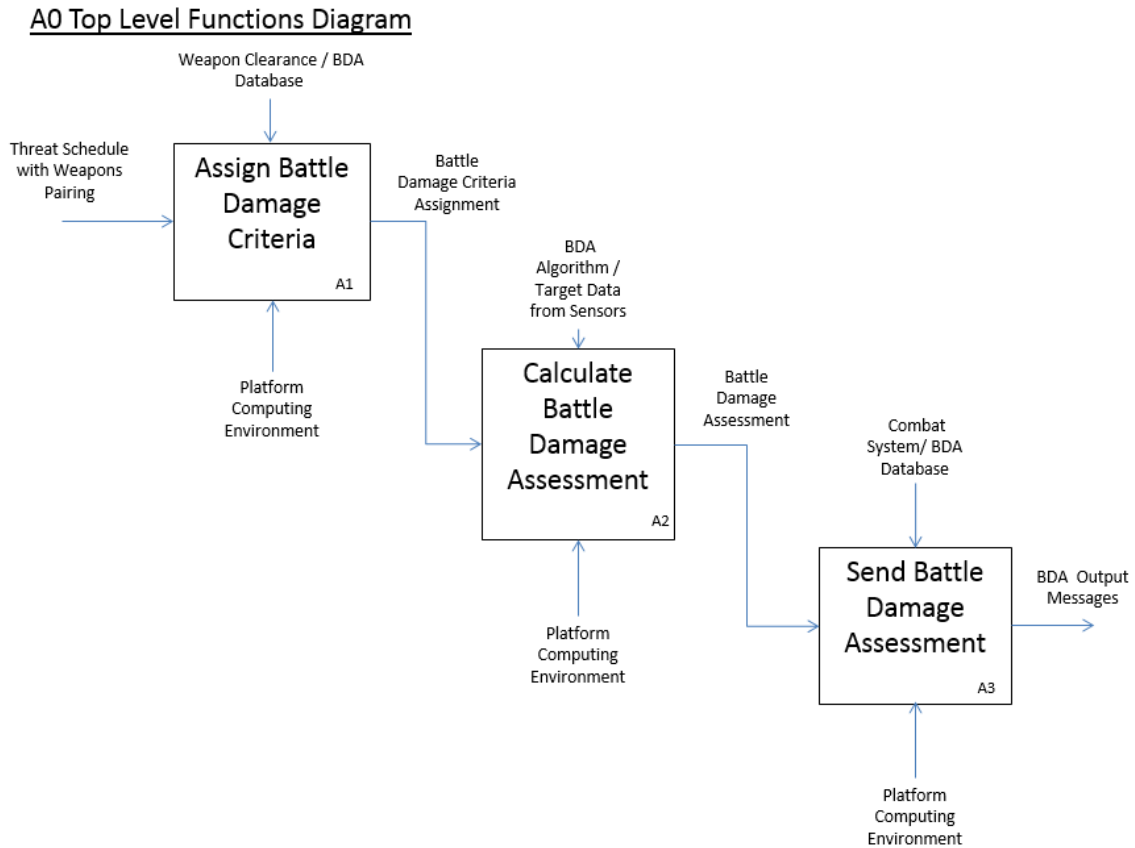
A0 Top Level Functions Diagram

Weapon Clearance / BDA Database

Threat Schedule with Weapons Pairing

Assign Battle Damage Criteria

A1

Battle Damage Criteria Assignment

Platform Computing Environment

BDA Algorithm / Target Data from Sensors

Calculate Battle Damage Assessment

A2

Battle Damage Assessment

Platform Computing Environment

Combat System/ BDA Database

Send Battle Damage Assessment

A3

BDA Output Messages

Platform Computing Environment